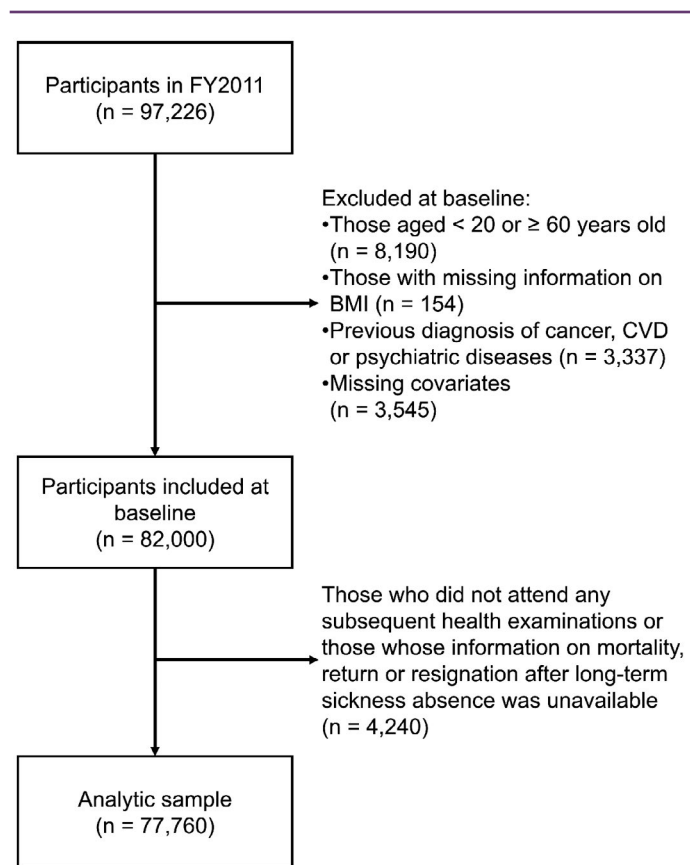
Participants in FY2011
(n = 97,226)

Excluded at baseline:
•Those aged < 20 or ≥ 60 years old (n = 8,190)
•Those with missing information on BMI (n = 154)
•Previous diagnosis of cancer, CVD or psychiatric diseases (n = 3,337)
•Missing covariates (n = 3,545)

Participants included at baseline
(n = 82,000)

Those who did not attend any subsequent health examinations or those whose information on mortality, return or resignation after long-term sickness absence was unavailable (n = 4,240)

Analytic sample
(n = 77,760)